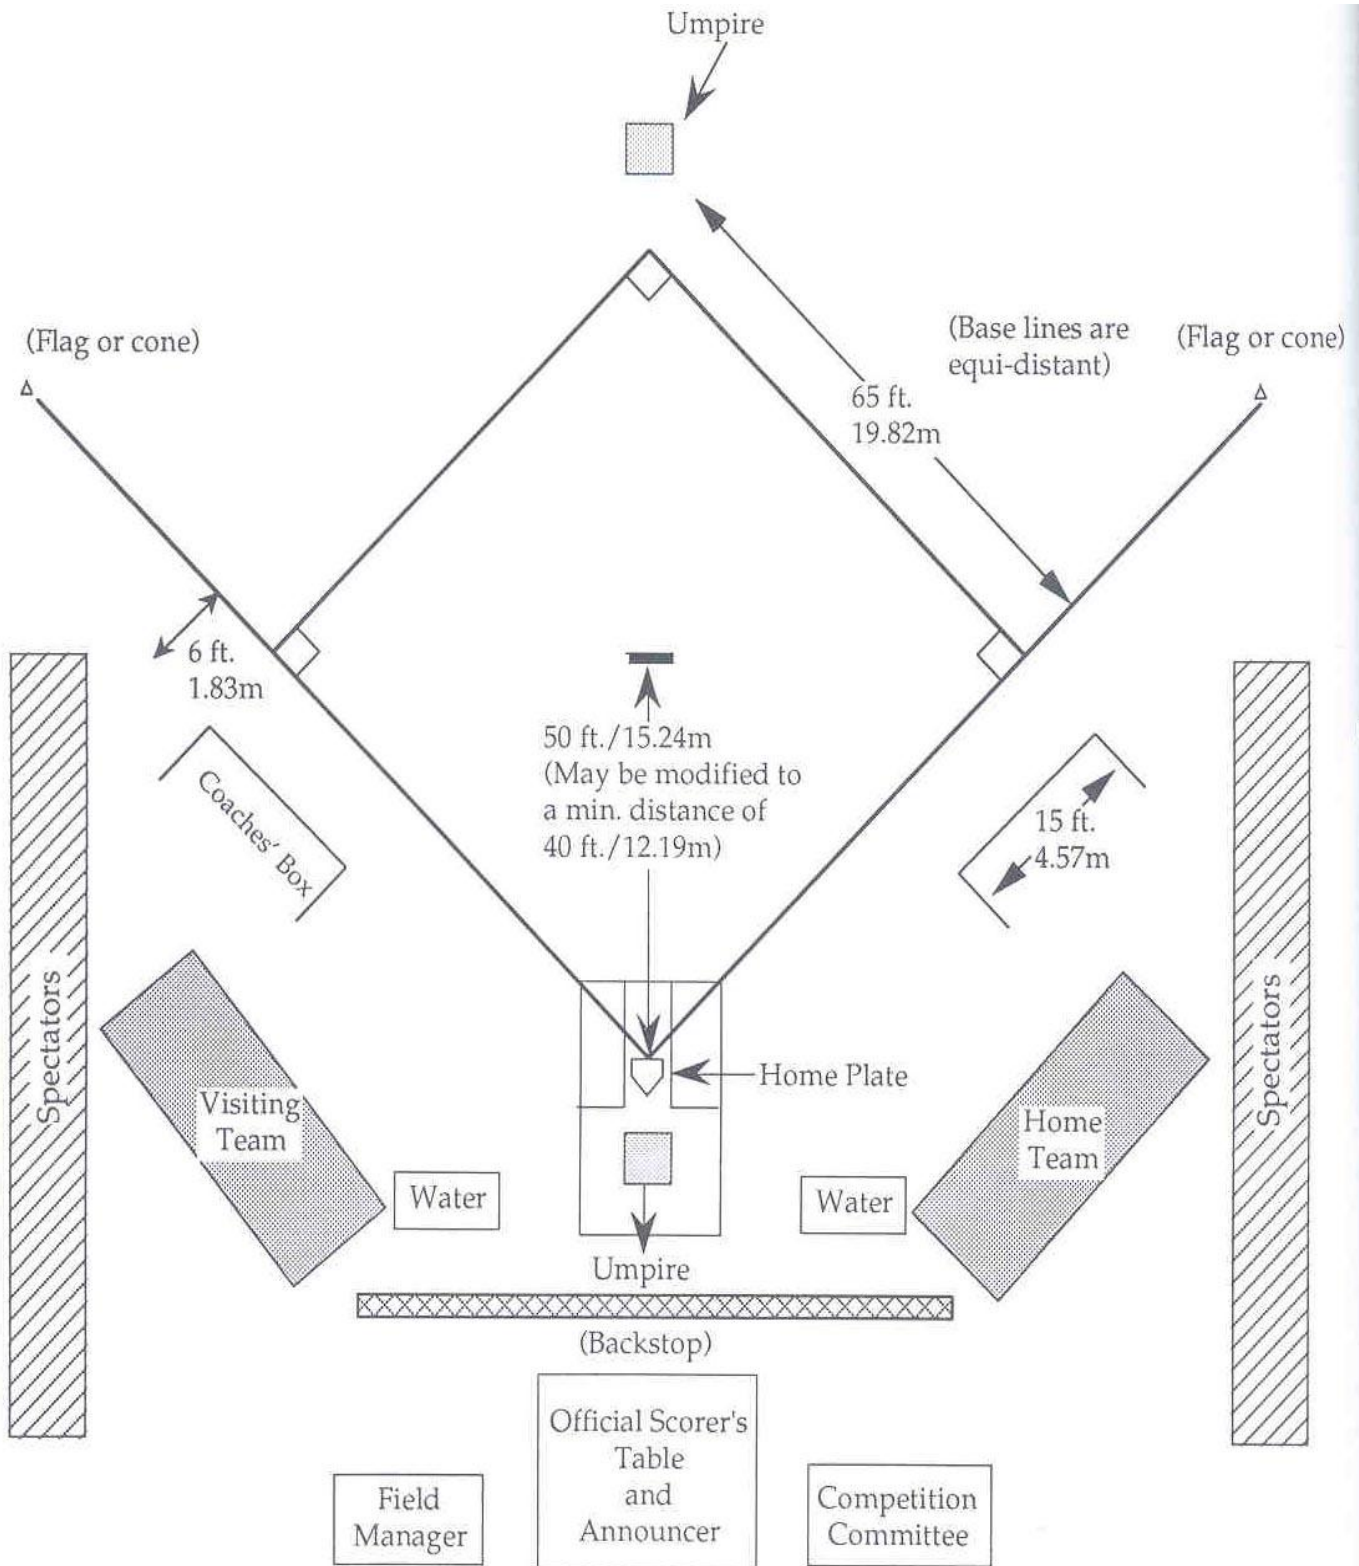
Umpire

(Flag or cone)

(Base lines are equi-distant)

(Flag or cone)

65 ft.
19.82m

6 ft.
1.83m

50 ft./15.24m
(May be modified to a min. distance of 40 ft./12.19m)

Coaches' Box

15 ft.
4.57m

Spectators

Visiting Team

Home Plate

Home Team

Spectators

Water

Water

Umpire

(Backstop)

Official Scorer's Table and Announcer

Field Manager

Competition Committee